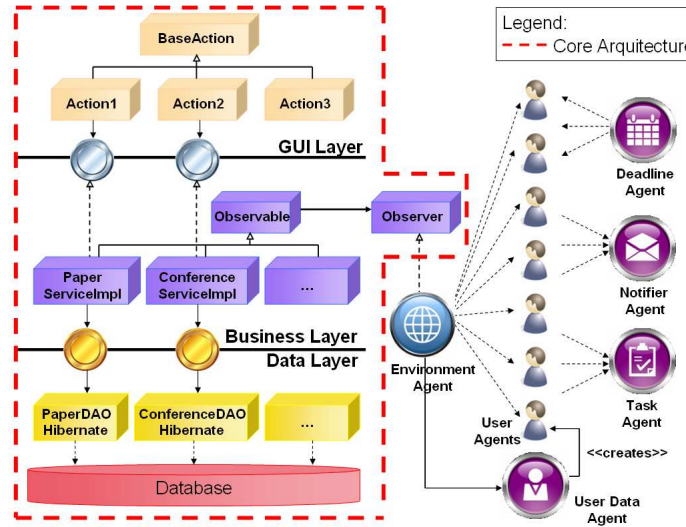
Legend:
Core Arquitecture

BaseAction

Action1

Action2

Action3

GUI Layer

Observable

Observer

Paper ServiceImpl

Conference ServiceImpl

...

Business Layer

Data Layer

PaperDAO Hibernate

ConferenceDAO Hibernate

...

Database

Environment Agent

User Agents

Deadline Agent

Notifier Agent

Task Agent

<<creates>>

User Data Agent